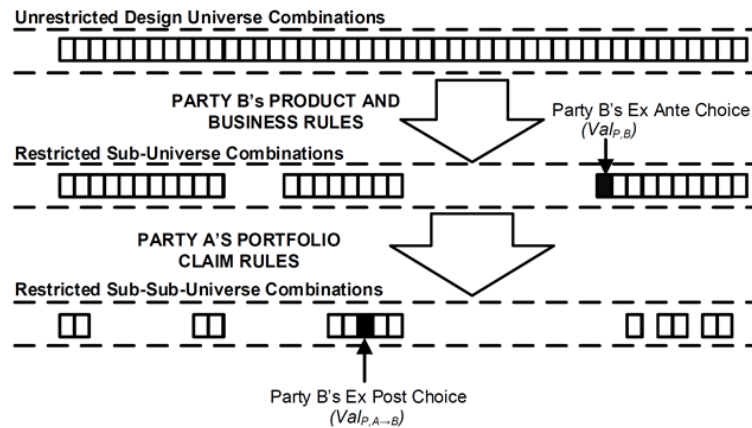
Unrestricted Design Universe Combinations

PARTY B's PRODUCT AND BUSINESS RULES

Party B's Ex Ante Choice ($Val_{P,B}$)

Restricted Sub-Universe Combinations

PARTY A'S PORTFOLIO CLAIM RULES

Restricted Sub-Sub-Universe Combinations

Party B's Ex Post Choice ($Val_{P,A \to B}$)